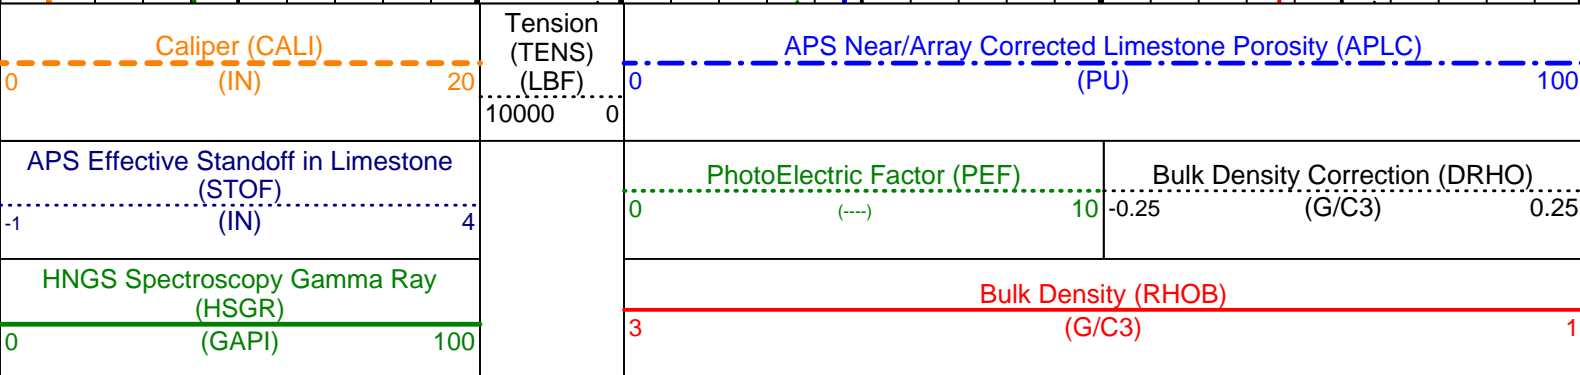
Caliper (CALI)
0 (IN) 20

Tension (TENS) (LBF)
10000 0

APS Near/Array Corrected Limestone Porosity (APLC)
0 (PU) 100

APS Effective Standoff in Limestone (STOF)
-1 (IN) 4

PhotoElectric Factor (PEF)
0 (----) 10

Bulk Density Correction (DRHO)
-0.25 (G/C3) 0.25

HNGS Spectroscopy Gamma Ray (HSGR)
0 (GAPI) 100

Bulk Density (RHOB)
3 (G/C3) 1